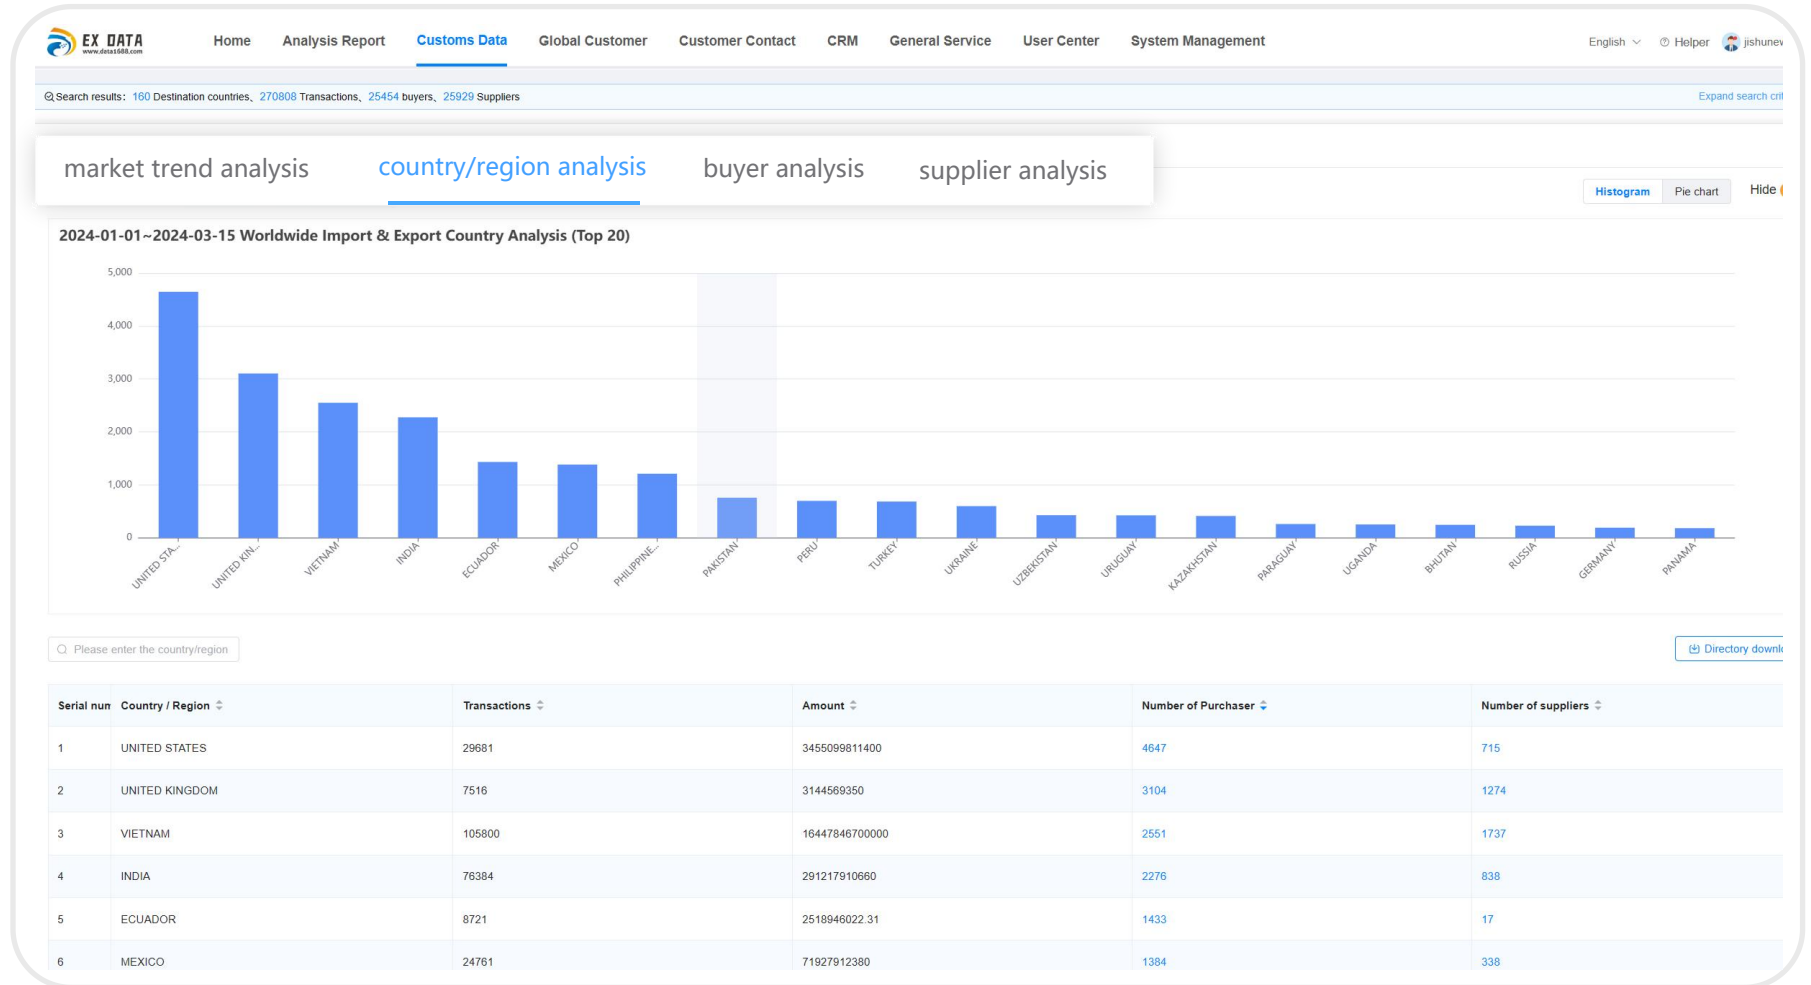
EX DATA
www.data1688.com

Home Analysis Report Customs Data Global Customer Customer Contact CRM General Service User Center System Management

English Helper jishunev

Search results: 160 Destination countries、270808 Transactions、25454 buyers、25929 Suppliers

Expand search cri

market trend analysis country/region analysis buyer analysis supplier analysis

Histogram Pie chart Hide

2024-01-01~2024-03-15 Worldwide Import & Export Country Analysis (Top 20)

5,000
4,000
3,000
2,000
1,000
0

UNITED STA... UNITED KIN... VIETNAM INDIA ECUADOR MEXICO PHILIPPINE... PAKISTAN PERU TURKEY UKRAINE UZBEKISTAN URUGUAY KAZAKHSTAN PARAGUAY UGANDA BHUTAN RUSSIA GERMANY PANAMA

Please enter the country/region

Directory downl

| Serial num | Country / Region | Transactions | Amount | Number of Purchaser | Number of suppliers |
|---|---|---|---|---|---|
| 1 | UNITED STATES | 29681 | 3455099811400 | 4647 | 715 |
| 2 | UNITED KINGDOM | 7516 | 3144569350 | 3104 | 1274 |
| 3 | VIETNAM | 105800 | 16447846700000 | 2551 | 1737 |
| 4 | INDIA | 76384 | 291217910660 | 2276 | 838 |
| 5 | ECUADOR | 8721 | 2518946022.31 | 1433 | 17 |
| 6 | MEXICO | 24761 | 71927912380 | 1384 | 338 |